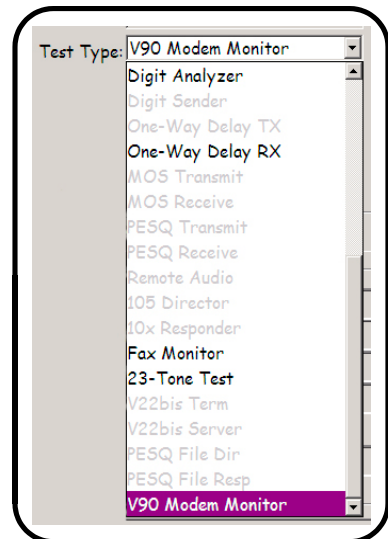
Test Type: V90 Modem Monitor

Digit Analyzer
Digit Sender
One-Way Delay TX
One-Way Delay RX
MOS Transmit
MOS Receive
PESQ Transmit
PESQ Receive
Remote Audio
105 Director
10x Responder
Fax Monitor
23-Tone Test
V22bis Term
V22bis Server
PESQ File Dir
PESQ File Resp
V90 Modem Monitor